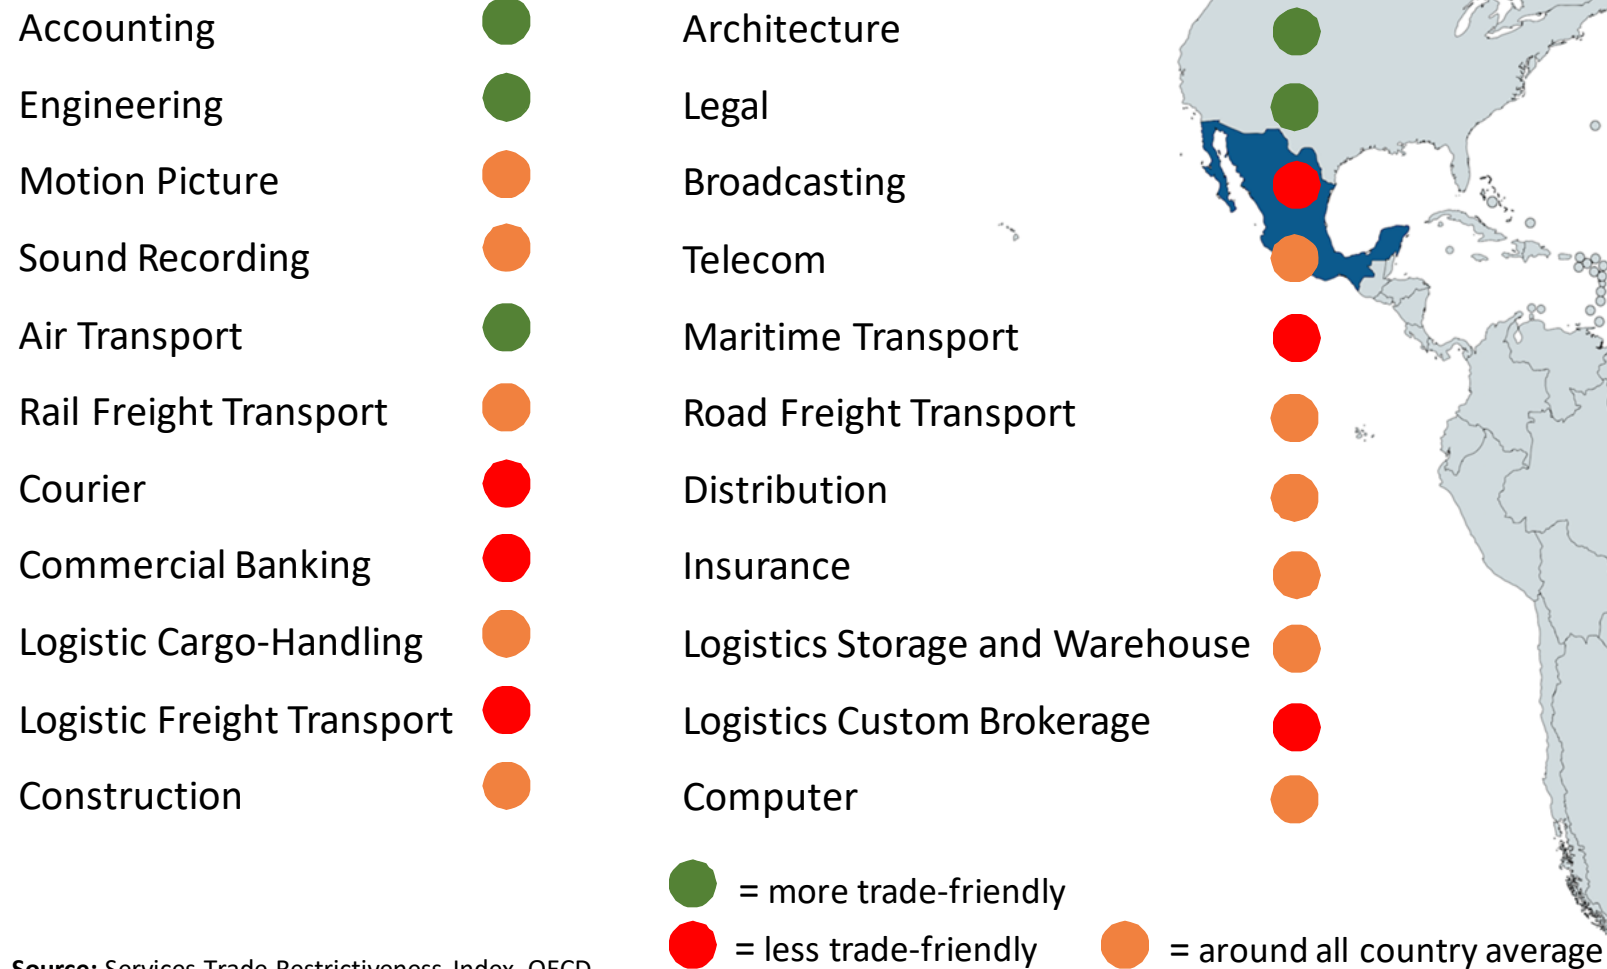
Accounting
Engineering
Motion Picture
Sound Recording
Air Transport
Rail Freight Transport
Courier
Commercial Banking
Logistic Cargo-Handling
Logistic Freight Transport
Construction

Architecture
Legal
Broadcasting
Telecom
Maritime Transport
Road Freight Transport
Distribution
Insurance
Logistics Storage and Warehouse
Logistics Custom Brokerage
Computer

= more trade-friendly
= less trade-friendly
= around all country average

Source: Services Trade Restrictiveness Index, OECD